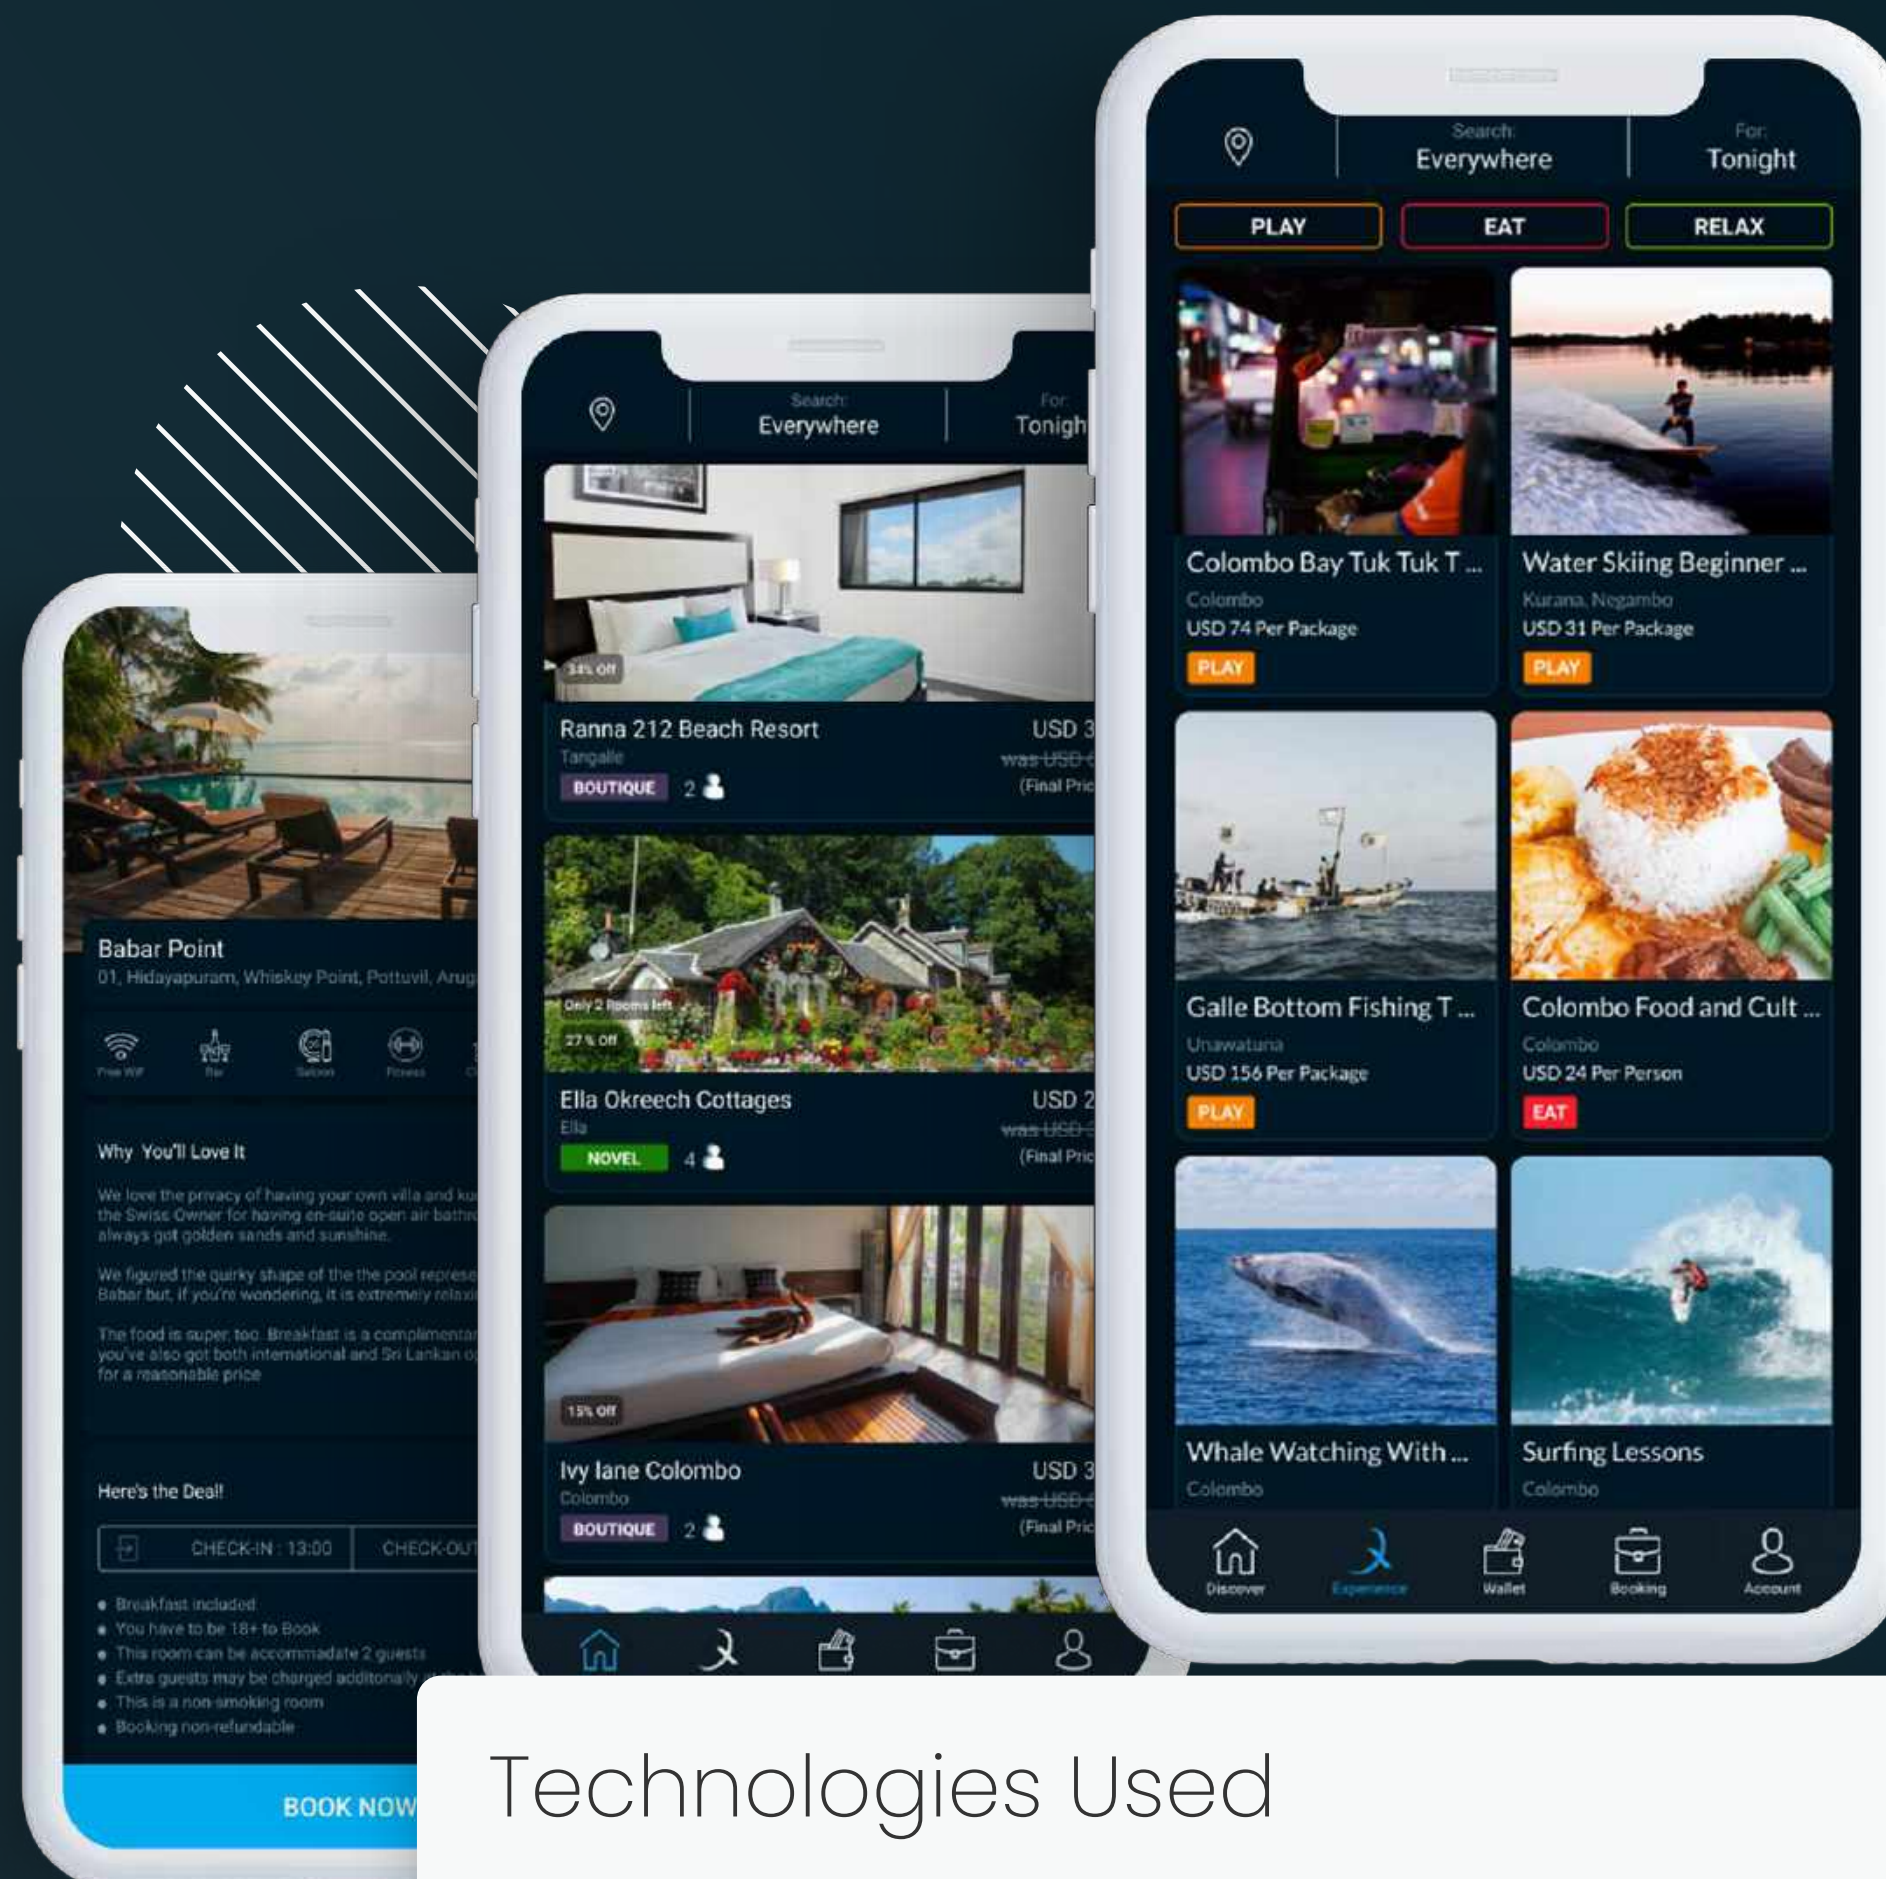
Babar Point
01, Hidayapuram, Whiskey Point, Pottuvil, Arug

Free WiFi Bar Saloon Fitness

Why You'll Love It

We love the privacy of having your own villa and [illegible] the Swiss Owner for having en-suite open air bathr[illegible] always got golden sands and sunshine.

We figured the quirky shape of the the pool represe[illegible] Babar but, if you're wondering, it is extremely relax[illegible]

The food is super, too. Breakfast is a complimentar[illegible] you've also got both international and Sri Lankan o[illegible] for a reasonable price

Here's the Deal!

CHECK-IN : 13:00 CHECK-OUT

- Breakfast included
- You have to be 18+ to Book
- This room can be accommadate 2 guests
- Extra guests may be charged additionaly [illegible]
- This is a non-smoking room
- Booking non-refundable

BOOK NOW

Search: Everywhere
For: Tonigh

34% Off
Ranna 212 Beach Resort
Tangalle
BOUTIQUE 2
USD 3
was USD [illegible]
(Final Pric

Only 2 Rooms left
27% Off
Ella Okreech Cottages
Ella
NOVEL 4
USD 2
was USD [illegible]
(Final Pric

15% Off
Ivy lane Colombo
Colombo
BOUTIQUE 2
USD 3
was USD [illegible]
(Final Pric

Search: Everywhere
For: Tonight

PLAY EAT RELAX

Colombo Bay Tuk Tuk T ...
Colombo
USD 74 Per Package
PLAY

Water Skiing Beginner ...
Kurana, Negambo
USD 31 Per Package
PLAY

Galle Bottom Fishing T ...
Unawatuna
USD 156 Per Package
PLAY

Colombo Food and Cult ...
Colombo
USD 24 Per Person
EAT

Whale Watching With ...
Colombo

Surfing Lessons
Colombo

Discover Experience Wallet Booking Account

Technologies Used